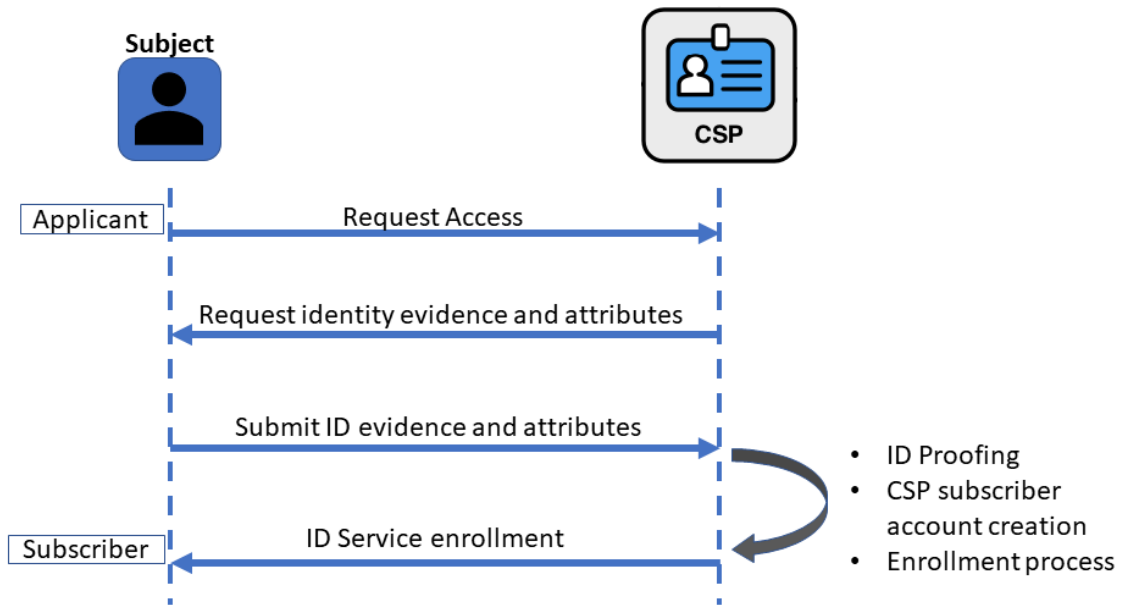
Subject

CSP

Applicant

Request Access

Request identity evidence and attributes

Submit ID evidence and attributes

- ID Proofing
- CSP subscriber account creation
- Enrollment process

Subscriber

ID Service enrollment